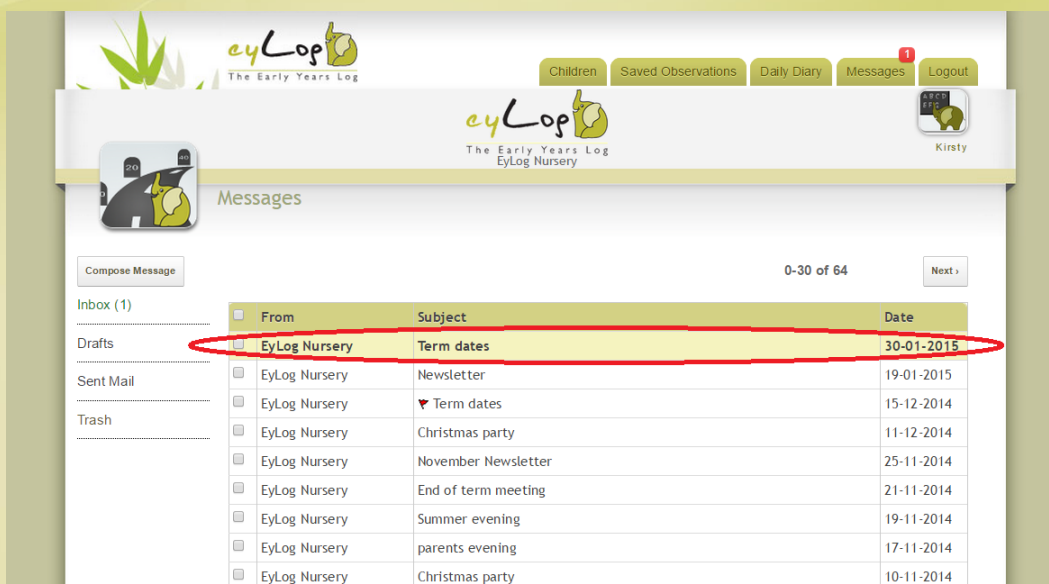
eyLog
The Early Years Log

Children | Saved Observations | Daily Diary | Messages 1 | Logout

eyLog
The Early Years Log
EyLog Nursery

Kirsty

20 40

Messages

Compose Message

0-30 of 64

Next ›

Inbox (1)

Drafts

Sent Mail

Trash

| From | Subject | Date |
|---|---|---|
| EyLog Nursery | Term dates | 30-01-2015 |
| EyLog Nursery | Newsletter | 19-01-2015 |
| EyLog Nursery | Term dates | 15-12-2014 |
| EyLog Nursery | Christmas party | 11-12-2014 |
| EyLog Nursery | November Newsletter | 25-11-2014 |
| EyLog Nursery | End of term meeting | 21-11-2014 |
| EyLog Nursery | Summer evening | 19-11-2014 |
| EyLog Nursery | parents evening | 17-11-2014 |
| EyLog Nursery | Christmas party | 10-11-2014 |